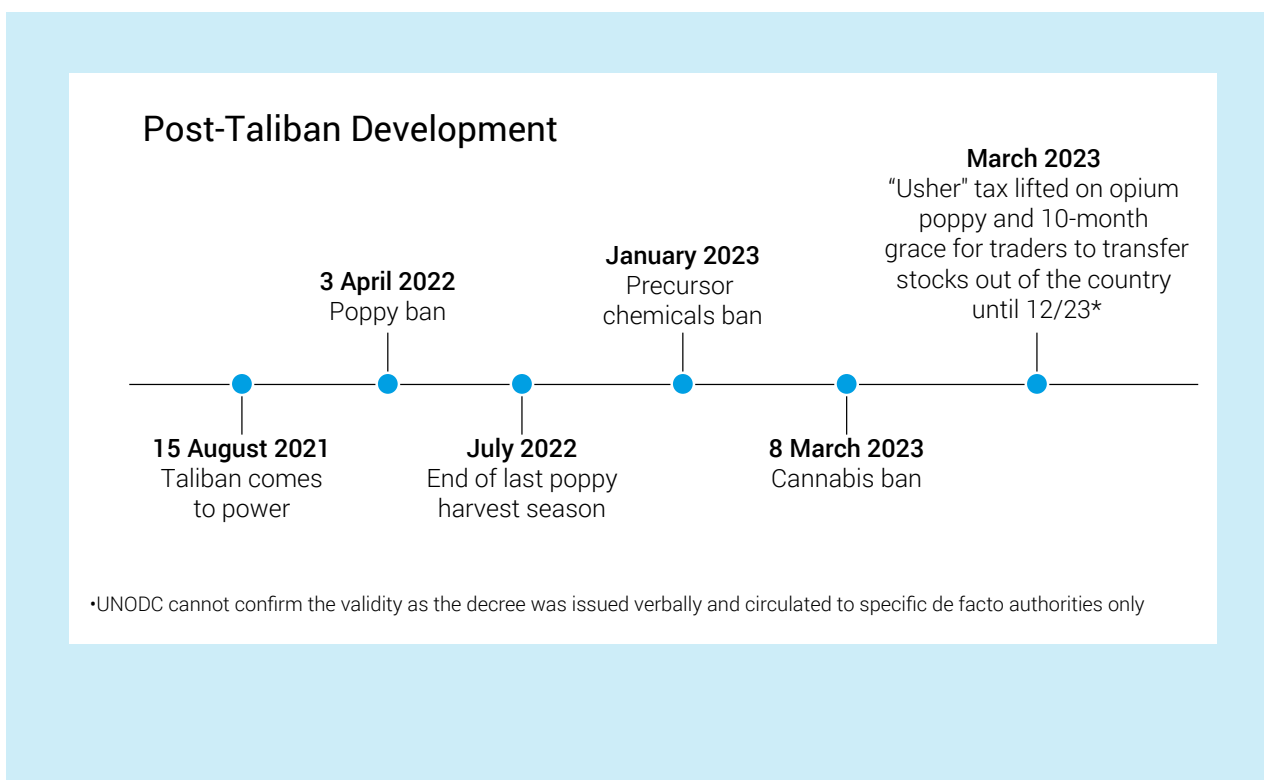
Post-Taliban Development

15 August 2021
Taliban comes to power

3 April 2022
Poppy ban

July 2022
End of last poppy harvest season

January 2023
Precursor chemicals ban

8 March 2023
Cannabis ban

March 2023
"Usher" tax lifted on opium poppy and 10-month grace for traders to transfer stocks out of the country until 12/23*

•UNODC cannot confirm the validity as the decree was issued verbally and circulated to specific de facto authorities only